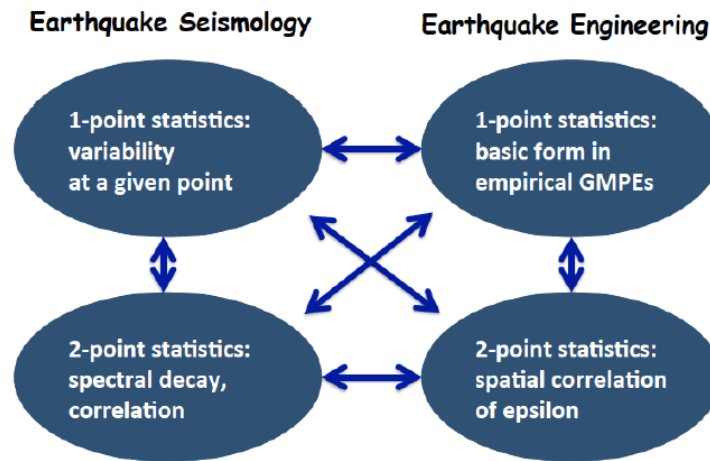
Earthquake Seismology

Earthquake Engineering

1-point statistics: variability at a given point

1-point statistics: basic form in empirical GMPEs

2-point statistics: spectral decay, correlation

2-point statistics: spatial correlation of epsilon